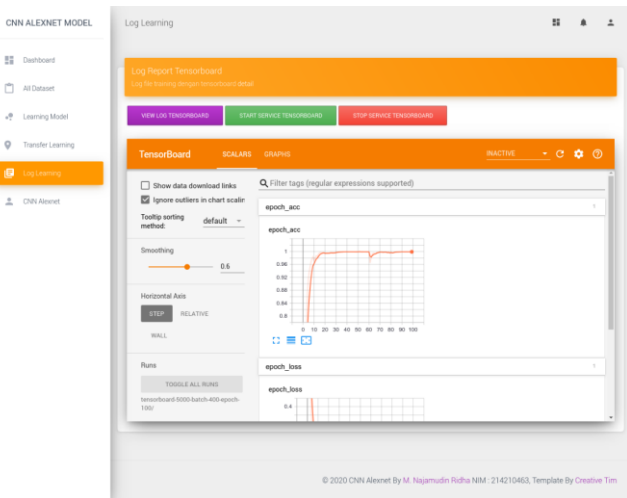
CNN ALEXNET MODEL

Dashboard

All Dataset

Learning Model

Transfer Learning

Log Learning

CNN Alexnet

Log Learning

Log Report Tensorboard

Log file training dengan tensorboard detail

VIEW LOG TENSORBOARD

START SERVICE TENSORBOARD

STOP SERVICE TENSORBOARD

TensorBoard SCALARS GRAPHS

INACTIVE

Show data download links

Ignore outliers in chart scalin

Tooltip sorting method: default

Smoothing

0.6

Horizontal Axis

STEP RELATIVE

WALL

Runs

TOGGLE ALL RUNS

tensorboard-5000-batch-400-epoch-100/

Filter tags (regular expressions supported)

epoch_acc

epoch_acc

1

0.98

0.92

0.88

0.84

0.8

0 10 20 30 40 50 60 70 80 90 100

epoch_loss

epoch_loss

0.4

© 2020 CNN Alexnet By M. Najamudin Ridha NIM : 214210463, Template By Creative Tim